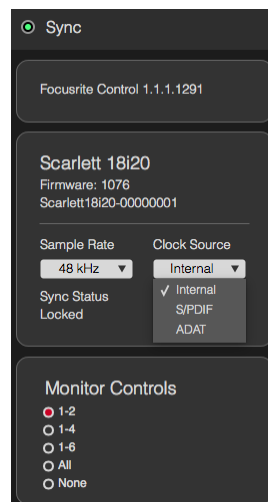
Sync

Focusrite Control 1.1.1.1291

Scarlett 18i20
Firmware: 1076
Scarlett18i20-00000001

Sample Rate
48 kHz
Sync Status
Locked

Clock Source
Internal
✓ Internal
S/PDIF
ADAT

Monitor Controls
1-2
1-4
1-6
All
None